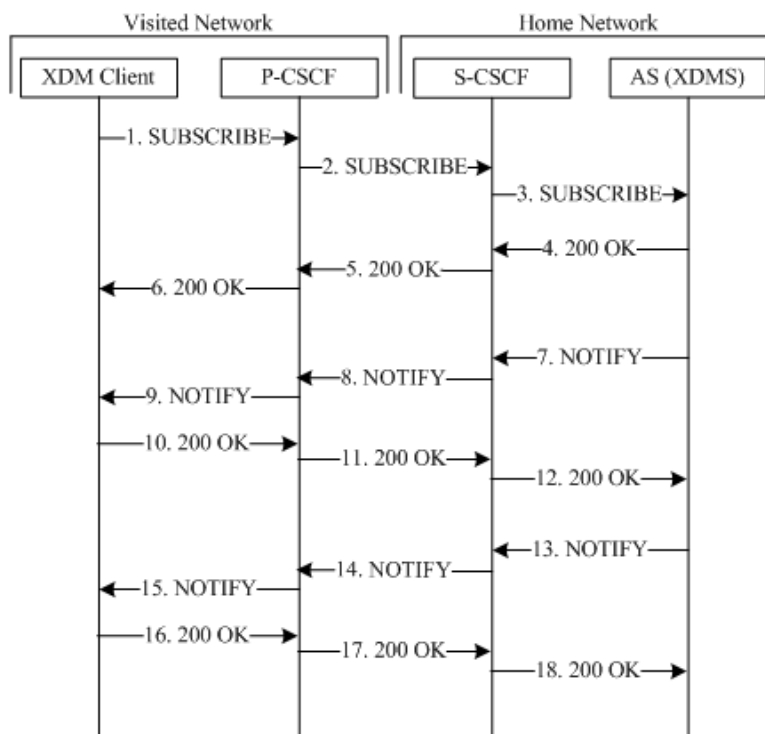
Visited Network

Home Network

XDM Client

P-CSCF

S-CSCF

AS (XDMS)

1. SUBSCRIBE

2. SUBSCRIBE

3. SUBSCRIBE

4. 200 OK

5. 200 OK

6. 200 OK

7. NOTIFY

8. NOTIFY

9. NOTIFY

10. 200 OK

11. 200 OK

12. 200 OK

13. NOTIFY

14. NOTIFY

15. NOTIFY

16. 200 OK

17. 200 OK

18. 200 OK